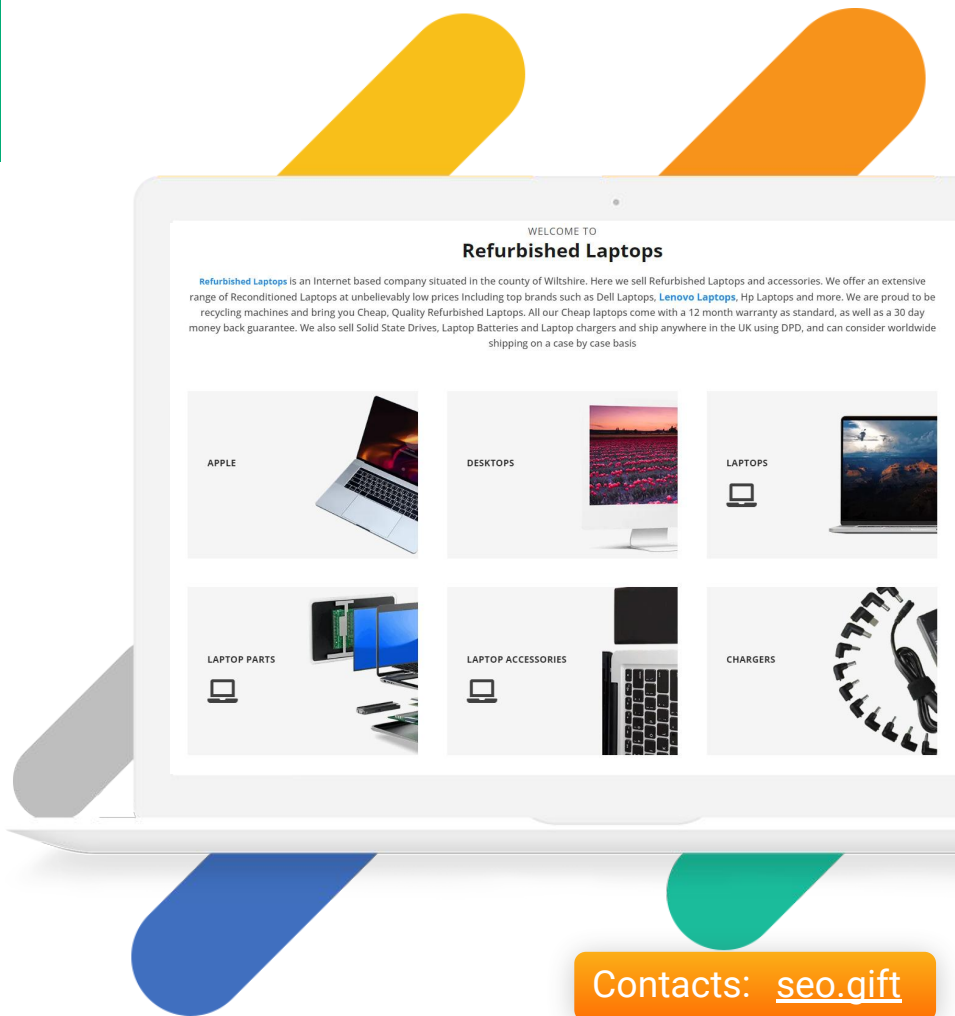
WELCOME TO
Refurbished Laptops

Refurbished Laptops is an Internet based company situated in the county of Wiltshire. Here we sell Refurbished Laptops and accessories. We offer an extensive range of Reconditioned Laptops at unbelievably low prices Including top brands such as Dell Laptops, Lenovo Laptops, Hp Laptops and more. We are proud to be recycling machines and bring you Cheap, Quality Refurbished Laptops. All our Cheap laptops come with a 12 month warranty as standard, as well as a 30 day money back guarantee. We also sell Solid State Drives, Laptop Batteries and Laptop chargers and ship anywhere in the UK using DPD, and can consider worldwide shipping on a case by case basis

APPLE

DESKTOPS

LAPTOPS

LAPTOP PARTS

LAPTOP ACCESSORIES

CHARGERS

Contacts: seo.gift